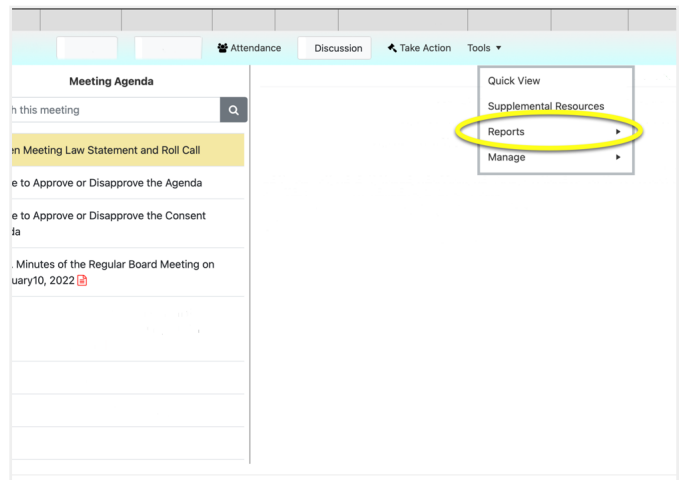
Attendance Discussion Take Action Tools ▾

Meeting Agenda

h this meeting

en Meeting Law Statement and Roll Call

e to Approve or Disapprove the Agenda

e to Approve or Disapprove the Consent da

. Minutes of the Regular Board Meeting on uary10, 2022

Quick View
Supplemental Resources
Reports ▸
Manage ▸